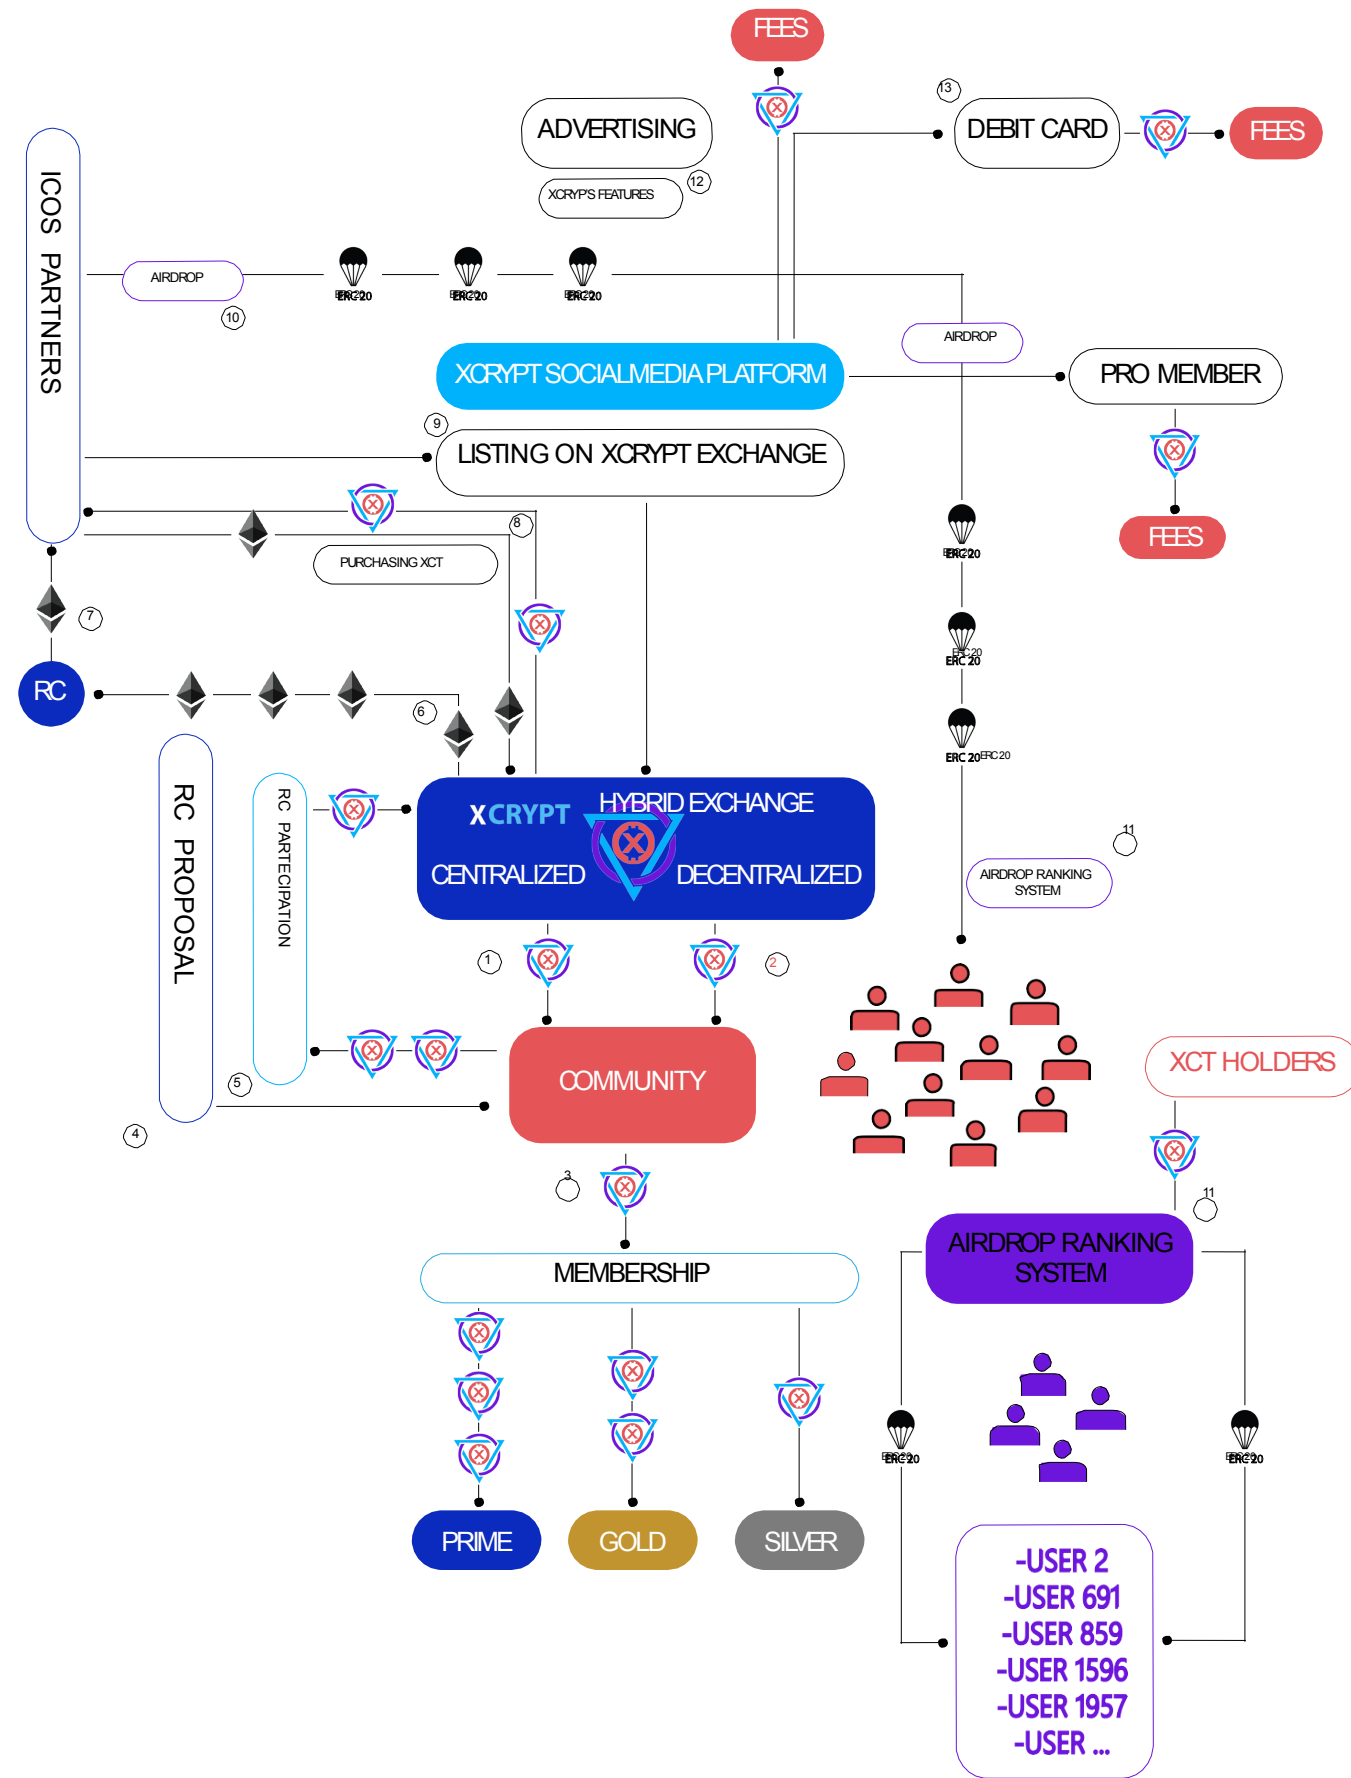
FEES

ADVERTISING

XCRYP'S FEATURES

12

13

DEBIT CARD

FEES

ICOS PARTNERS

AIRDROP

10

ERC20

ERC20

ERC20

AIRDROP

XCRYPT SOCIALMEDIA PLATFORM

PRO MEMBER

9

LISTING ON XCRYPT EXCHANGE

FEES

8

PURCHASING XCT

ERC20

ERC20

7

RC

6

ERC 20

RC PROPOSAL

RC PARTECIPATION

XCRYPT

HYBRID EXCHANGE

CENTRALIZED

DECENTRALIZED

11

AIRDROP RANKING SYSTEM

1

2

XCT HOLDERS

5

COMMUNITY

4

3

11

AIRDROP RANKING SYSTEM

MEMBERSHIP

ERC20

ERC20

PRIME

GOLD

SILVER

-USER 2
-USER 691
-USER 859
-USER 1596
-USER 1957
-USER ...